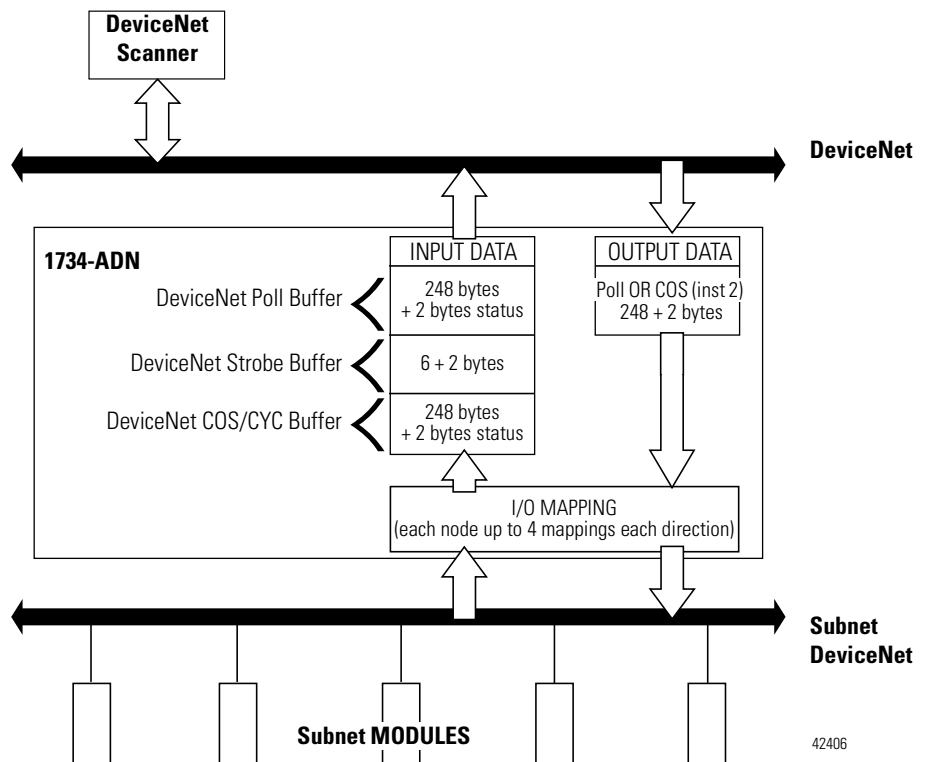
DeviceNet Scanner

DeviceNet

1734-ADN

INPUT DATA

OUTPUT DATA

DeviceNet Poll Buffer

248 bytes + 2 bytes status

Poll OR COS (inst 2) 248 + 2 bytes

DeviceNet Strobe Buffer

6 + 2 bytes

DeviceNet COS/CYC Buffer

248 bytes + 2 bytes status

I/O MAPPING (each node up to 4 mappings each direction)

Subnet DeviceNet

Subnet MODULES

42406